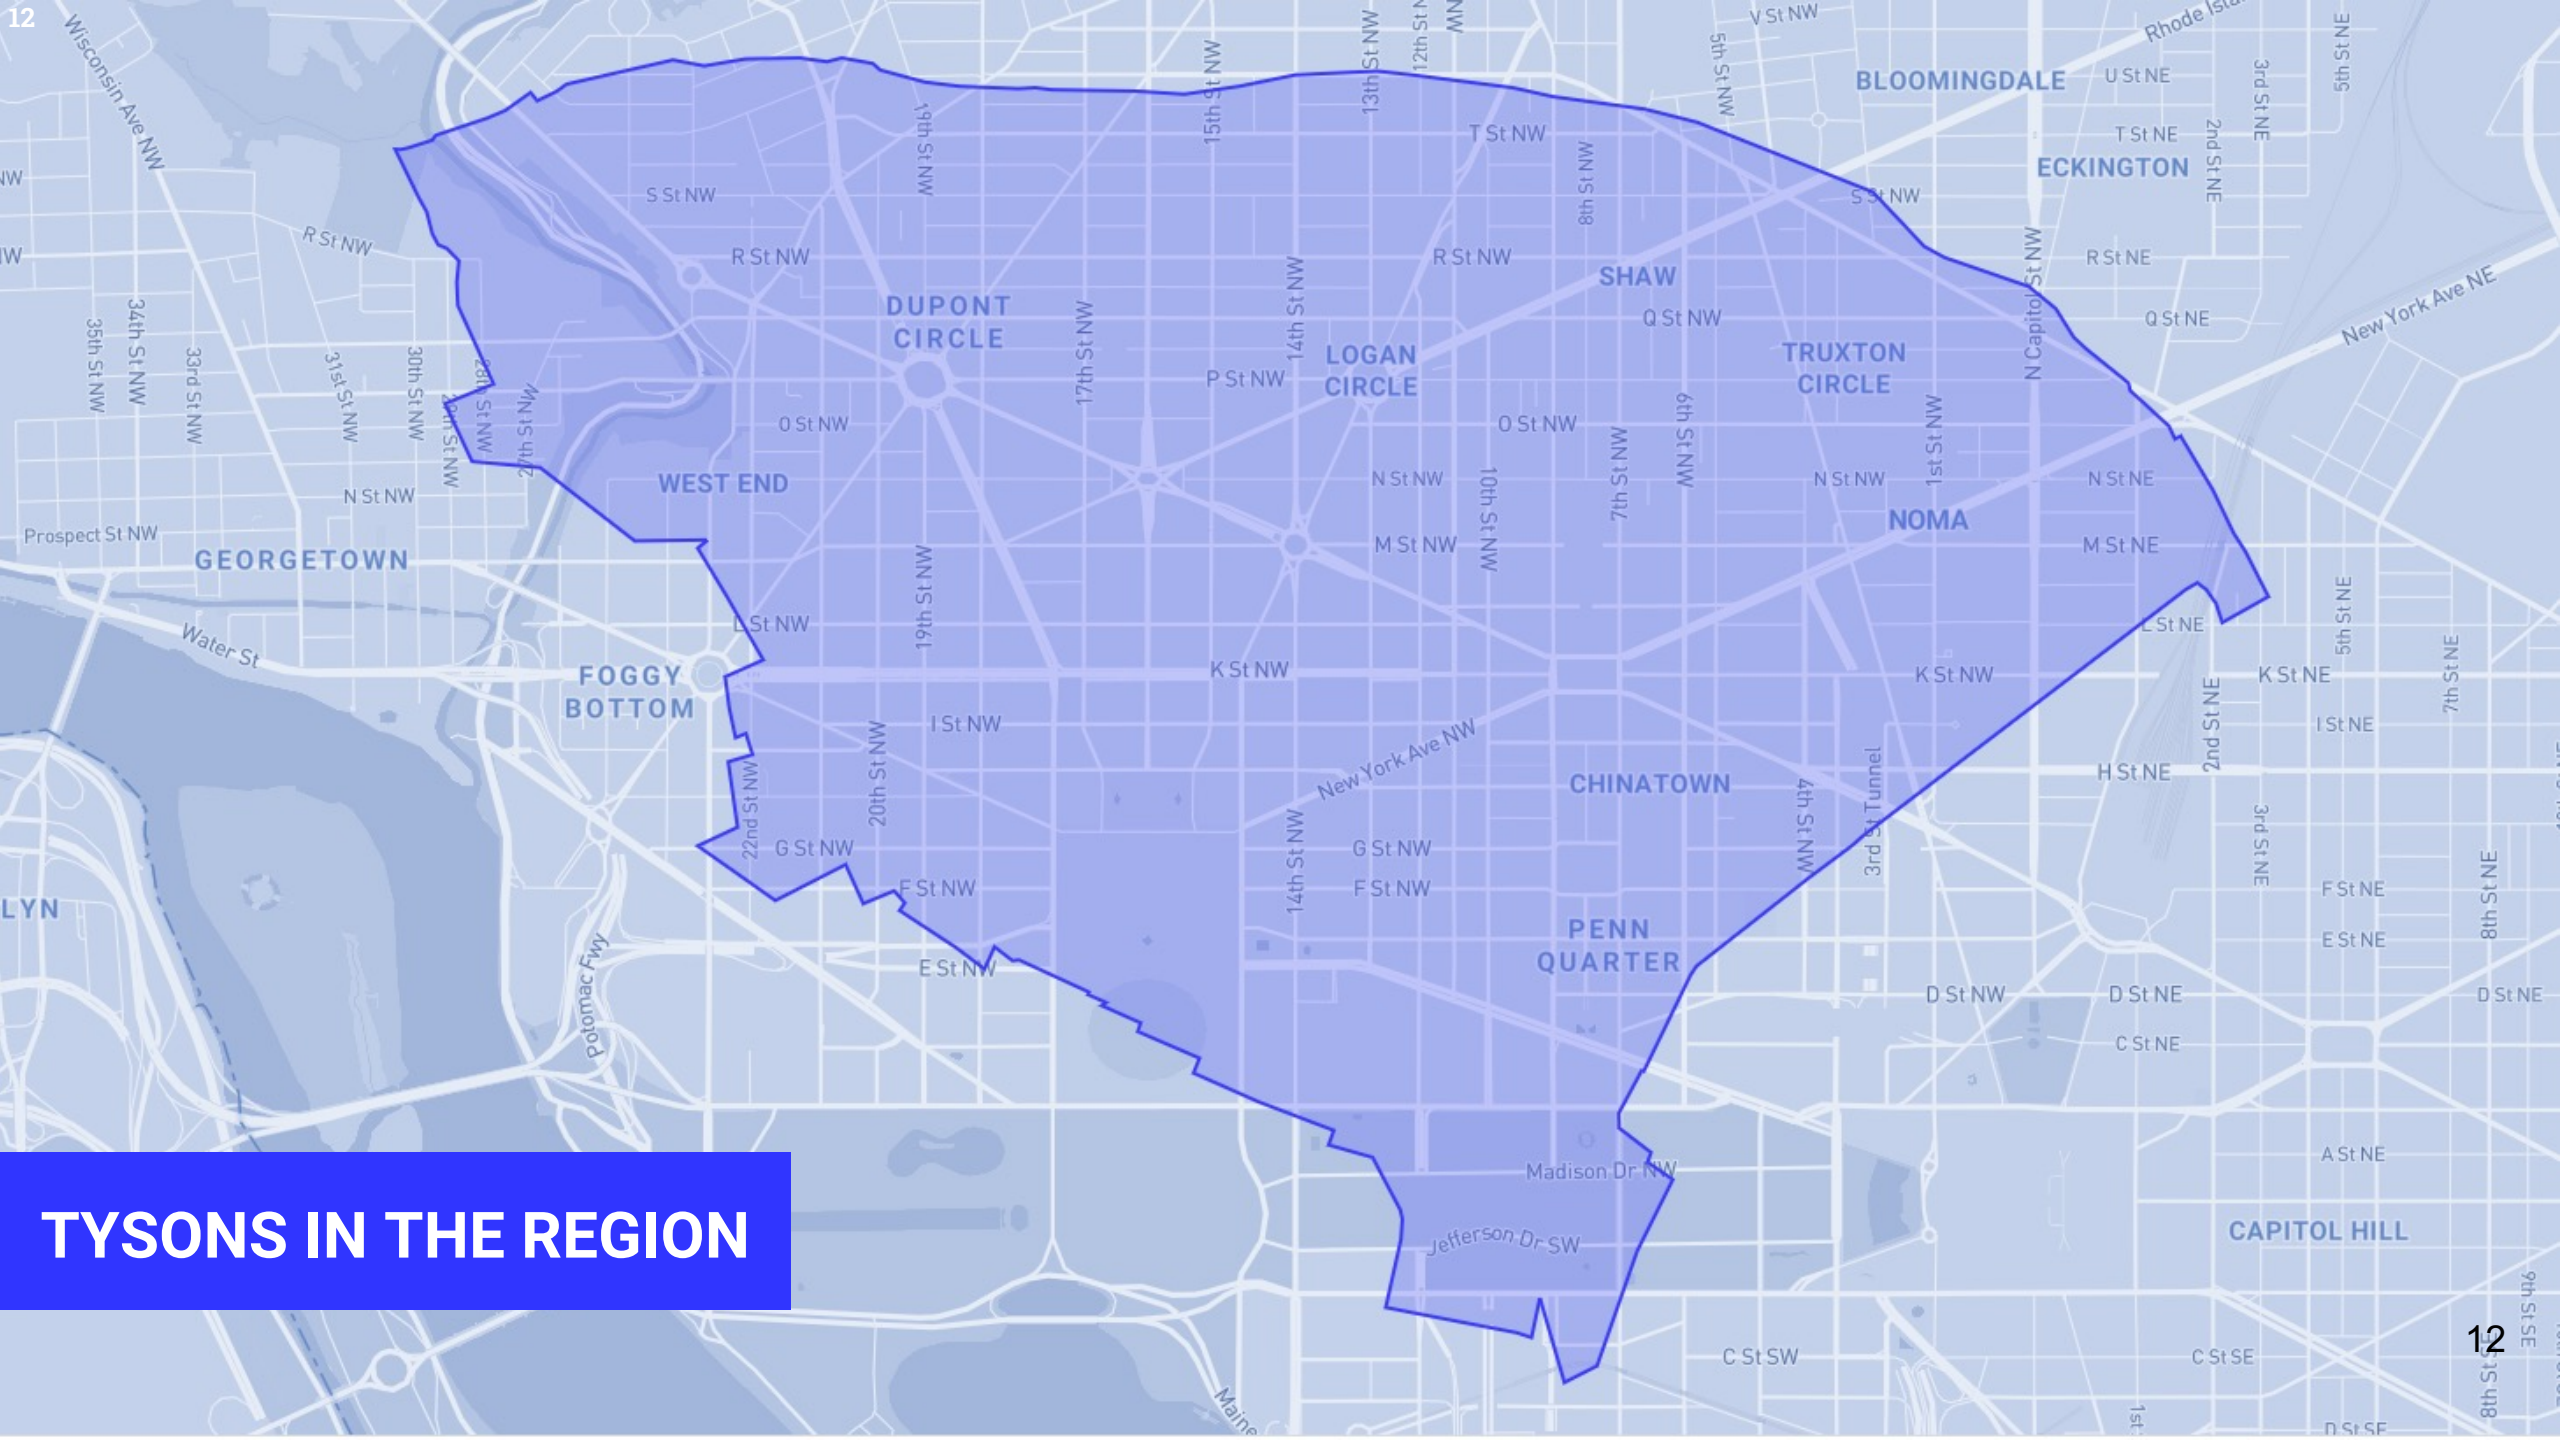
12

Wisconsin Ave NW

V St NW

Rhode Isla

BLOOMINGDALE

U St NE

ECKINGTON

T St NE

T St NW

S St NW

S St NW

R St NW

R St NW

R St NW

R St NE

DUPONT CIRCLE

SHAW

Q St NW

Q St NE

LOGAN CIRCLE

TRUXTON CIRCLE

New York Ave NE

P St NW

O St NW

O St NW

WEST END

N St NW

N St NW

N St NW

N St NE

NOMA

M St NW

M St NE

Prospect St NW

GEORGETOWN

L St NW

L St NE

Water St

FOGGY BOTTOM

K St NW

K St NW

K St NE

I St NW

I St NE

New York Ave NW

CHINATOWN

H St NE

G St NW

G St NW

F St NW

F St NW

F St NE

E St NE

E St NW

PENN QUARTER

D St NW

D St NE

D St NE

C St NE

LYN

Potomac Fwy

Madison Dr NW

A St NE

Jefferson Dr SW

CAPITOL HILL

C St SW

C St SE

D St SE

Maine

15th St NW

13th St NW

12th St NW

5th St NW

8th St NW

19th St NW

17th St NW

14th St NW

N Capitol St NW

3rd St NE

2nd St NE

5th St NE

35th St NW

34th St NW

33rd St NW

31st St NW

30th St NW

28th St NW

29th St NW

27th St NW

10th St NW

7th St NW

6th St NW

1st St NW

19th St NW

20th St NW

22nd St NW

14th St NW

4th St NW

3rd St Tunnel

2nd St NE

7th St NE

8th St NE

9th St SE

8th St SE

1st

TYSONS IN THE REGION

12